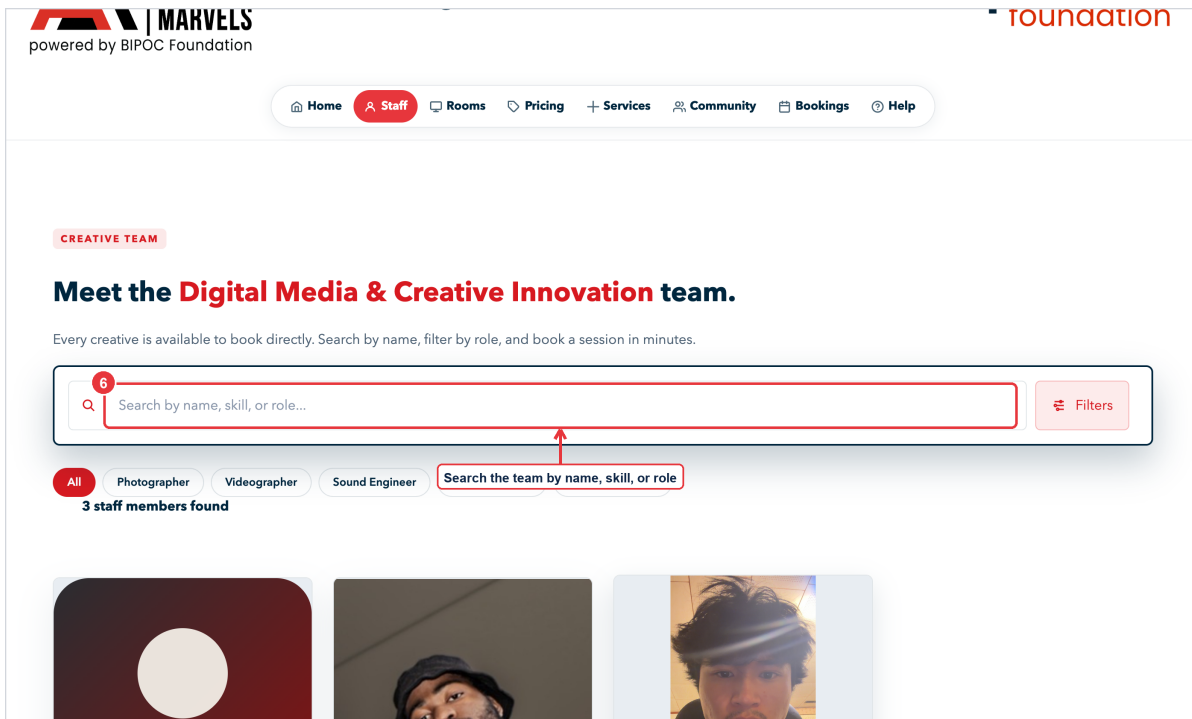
| MARVELS
powered by BIPOC Foundation

foundation

Home Staff Rooms Pricing Services Community Bookings Help

CREATIVE TEAM

Meet the Digital Media & Creative Innovation team.

Every creative is available to book directly. Search by name, filter by role, and book a session in minutes.

6

Search by name, skill, or role...

Filters

Search the team by name, skill, or role

All Photographer Videographer Sound Engineer

3 staff members found